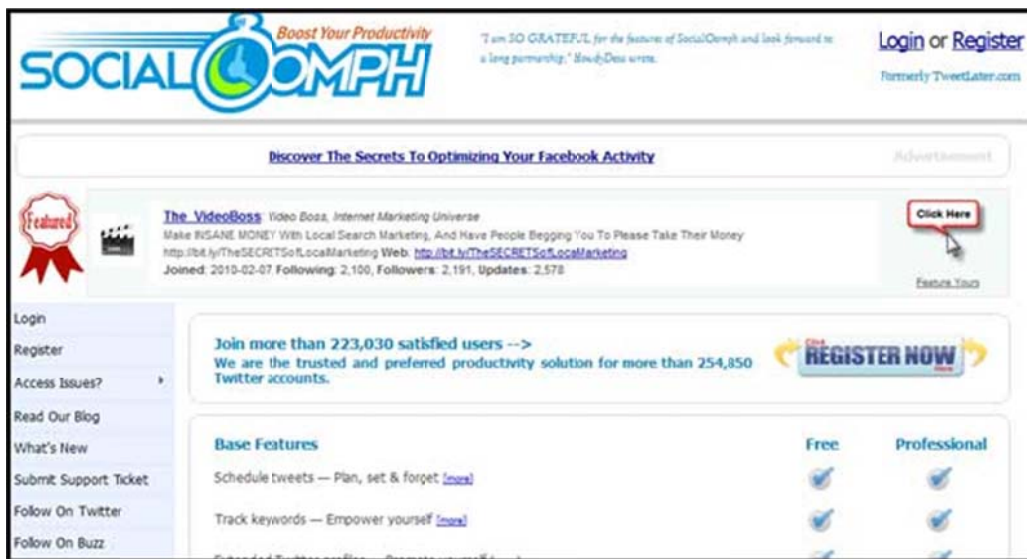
Boost Your Productivity

SOCIAL OOMPH

"I am SO GRATEFUL for the features of SocialOomph and look forward to a long partnership," BoudyDess wrote.

Login or Register

Formerly TweetLater.com

Discover The Secrets To Optimizing Your Facebook Activity

Advertisement

Featured

The VideoBoss Video Boss, Internet Marketing Universe
Make INSANE MONEY With Local Search Marketing, And Have People Begging You To Please Take Their Money http://bit.ly/TheSECRETSofLocalMarketing Web: http://bit.ly/TheSECRETSofLocalMarketing
Joined: 2010-02-07 Following: 2,100, Followers: 2,191, Updates: 2,578

Click Here

Feature Yours

Login
Register
Access Issues?
Read Our Blog
What's New
Submit Support Ticket
Follow On Twitter
Follow On Buzz

Join more than 223,030 satisfied users -->
We are the trusted and preferred productivity solution for more than 254,850 Twitter accounts.

Click REGISTER NOW Here

| Base Features | Free | Professional |
|---|---|---|
| Schedule tweets — Plan, set & forget [more] | ✓ | ✓ |
| Track keywords — Empower yourself [more] | ✓ | ✓ |
| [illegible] | | |